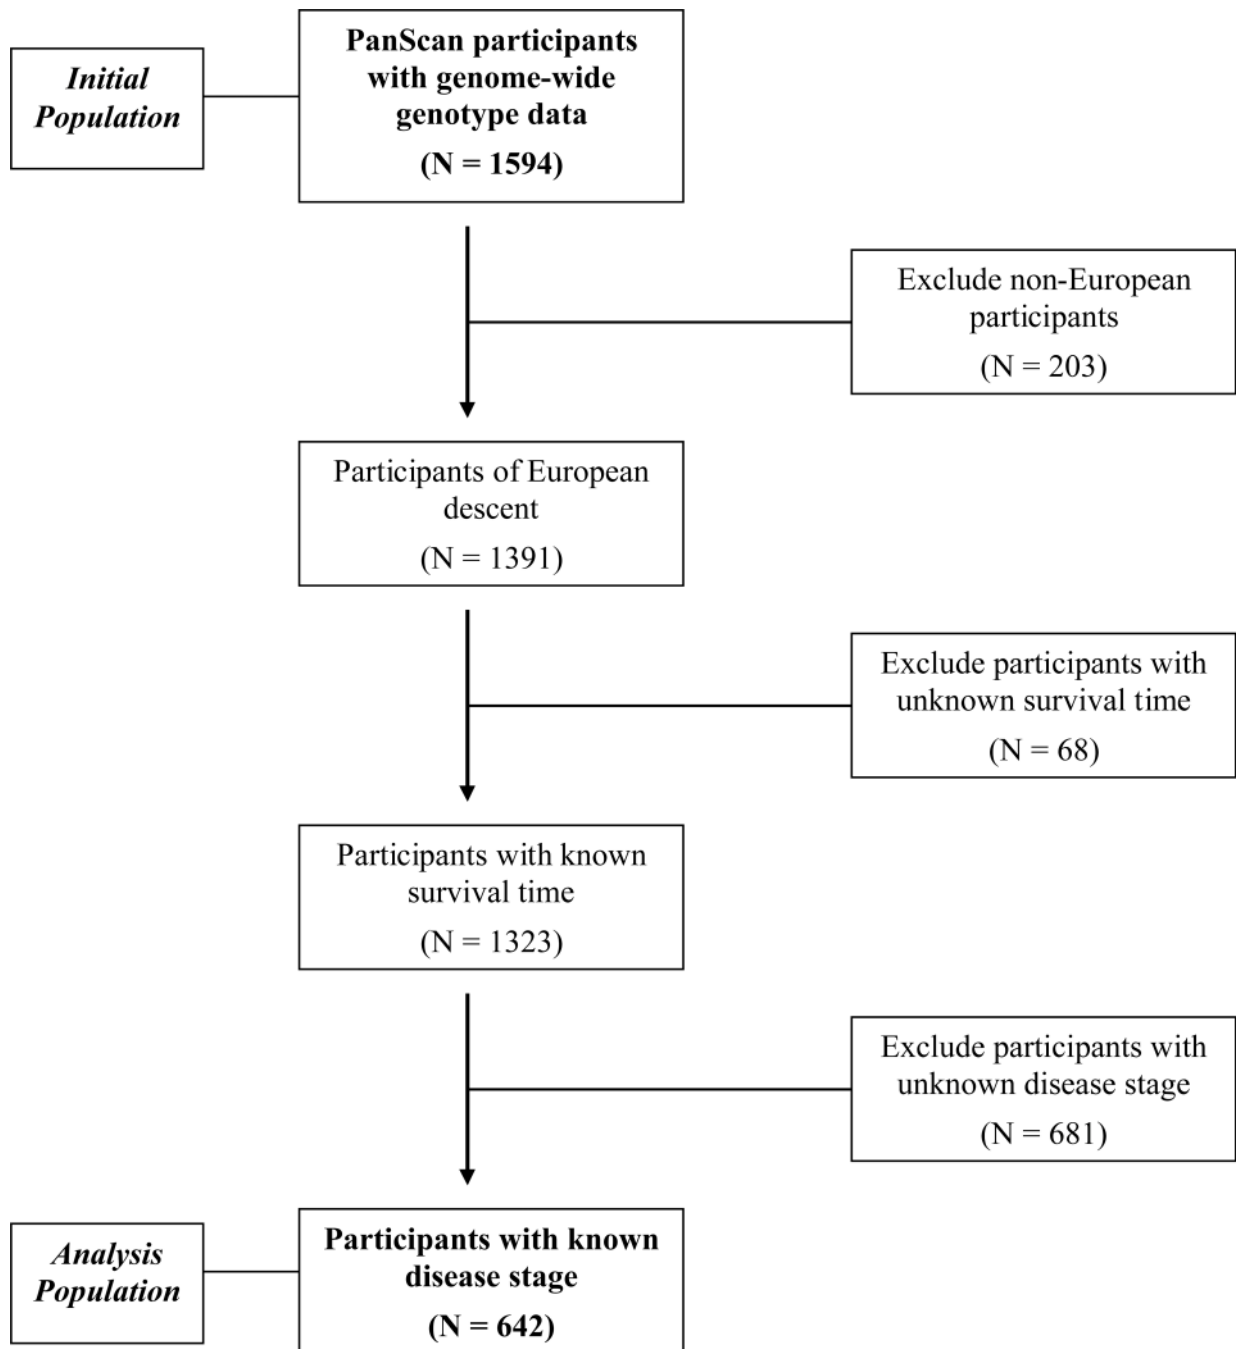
Initial Population

PanScan participants with genome-wide genotype data

(N = 1594)

Exclude non-European participants

(N = 203)

Participants of European descent

(N = 1391)

Exclude participants with unknown survival time

(N = 68)

Participants with known survival time

(N = 1323)

Exclude participants with unknown disease stage

(N = 681)

Analysis Population

Participants with known disease stage

(N = 642)